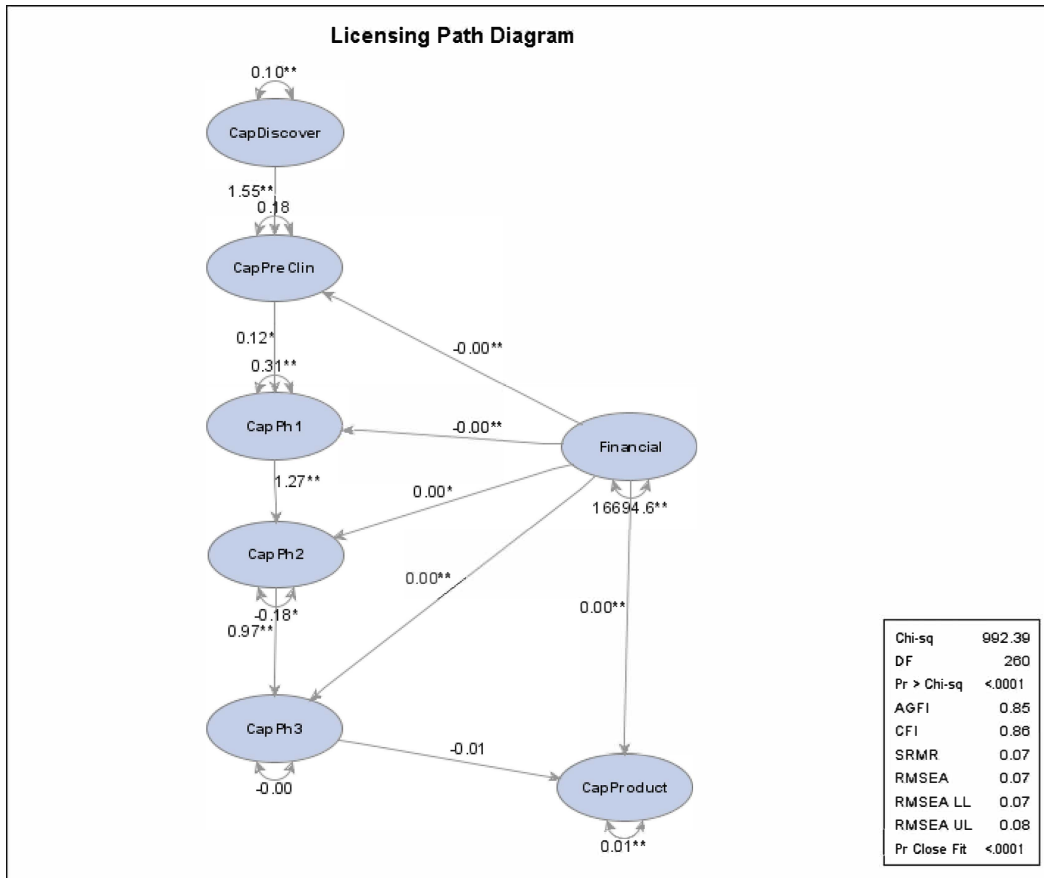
Licensing Path Diagram

0.10**

CapDiscover

1.55**

0.18

CapPreClin

-0.00**

0.12*

0.31**

CapPh1

-0.00**

Financial

1.27**

0.00*

16694.6**

CapPh2

0.00**

0.00**

-0.18*

0.97**

CapPh3

-0.01

CapProduct

-0.00

0.01**

| Chi-sq | 992.39 |
|---|---|
| DF | 260 |
| Pr > Chi-sq | <.0001 |
| AGFI | 0.85 |
| CFI | 0.86 |
| SRMR | 0.07 |
| RMSEA | 0.07 |
| RMSEA LL | 0.07 |
| RMSEA UL | 0.08 |
| Pr Close Fit | <.0001 |